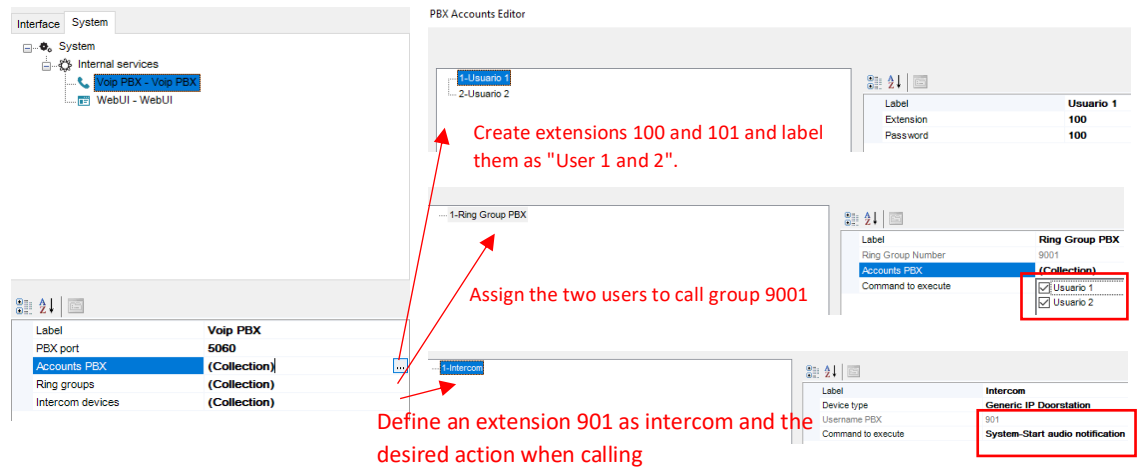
Interface System

System
Internal services
Voip PBX - Voip PBX
WebUI - WebUI

| Label | Voip PBX |
|---|---|
| PBX port | 5060 |
| Accounts PBX | (Collection) |
| Ring groups | (Collection) |
| Intercom devices | (Collection) |

PBX Accounts Editor

1-Usuario 1
2-Usuario 2

| Label | Usuario 1 |
|---|---|
| Extension | 100 |
| Password | 100 |

Create extensions 100 and 101 and label them as "User 1 and 2".

1-Ring Group PBX

| Label | Ring Group PBX |
|---|---|
| Ring Group Number | 9001 |
| Accounts PBX | (Collection) |
| Command to execute | |

Usuario 1
Usuario 2

Assign the two users to call group 9001

1-Intercom

| Label | Intercom |
|---|---|
| Device type | Generic IP Doorstation |
| Username PBX | 901 |
| Command to execute | System-Start audio notification |

Define an extension 901 as intercom and the desired action when calling